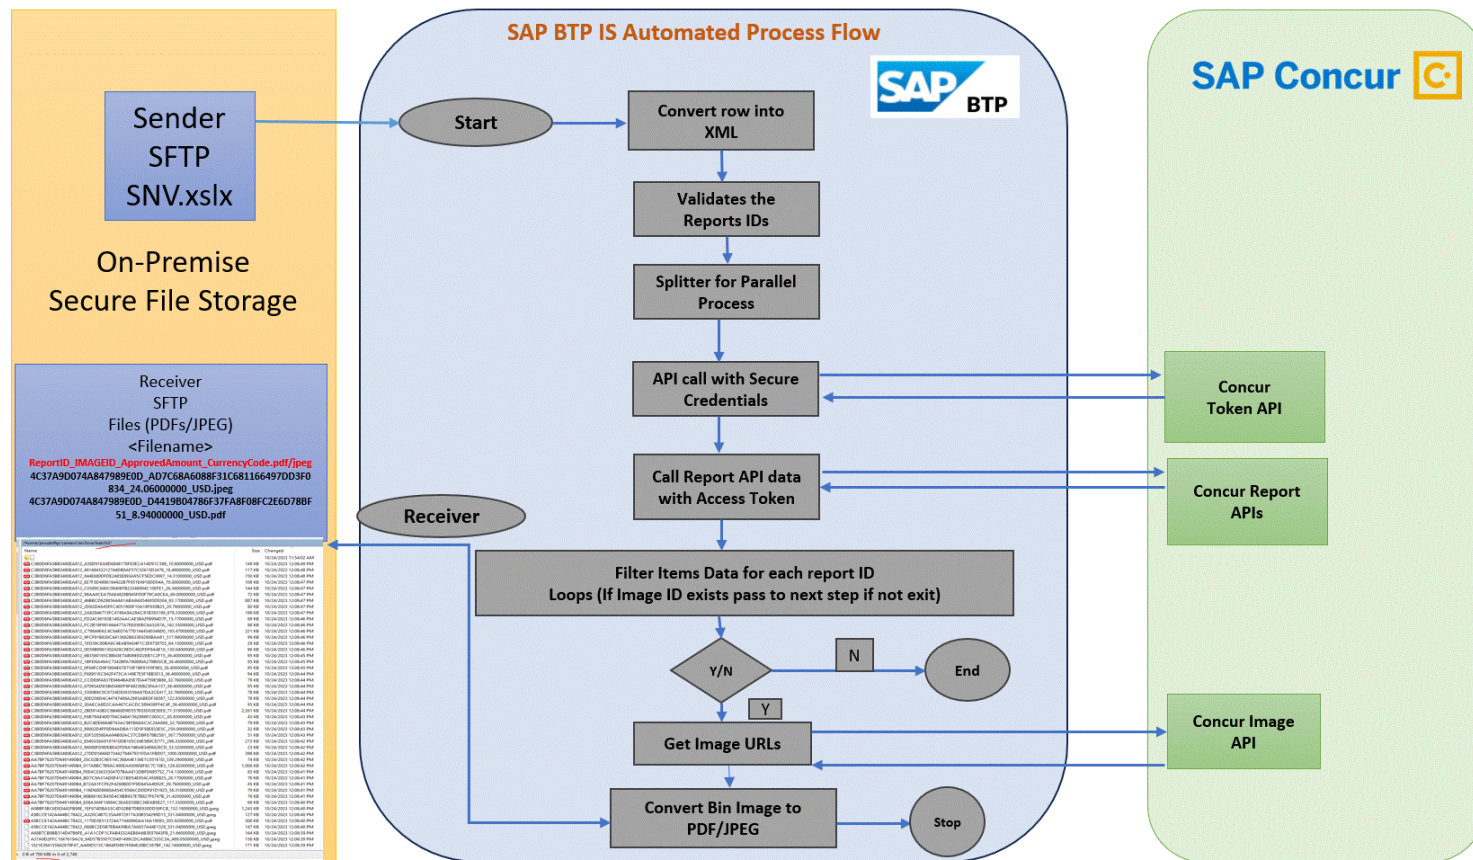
SAP BTP IS Automated Process Flow

SAP BTP

SAP Concur

Sender SFTP SNV.xslx

On-Premise Secure File Storage

Receiver SFTP Files (PDFs/JPEG) <Filename>

ReportID_IMAGEID_ApprovedAmount_CurrencyCode.pdf/jpeg

4C37A9D074A847989E0D_AD7C68A6088F31C681166497DD3F0834_24.06000000_USD.jpeg

4C37A9D074A847989E0D_D4419B04786F37FA8F08FC2E6D78BF51_8.94000000_USD.pdf

Start

Convert row into XML

Validates the Reports IDs

Splitter for Parallel Process

API call with Secure Credentials

Concur Token API

Call Report API data with Access Token

Concur Report APIs

Receiver

Filter Items Data for each report ID Loops (If Image ID exists pass to next step if not exit)

Y/N

N

End

Y

Get Image URLs

Concur Image API

Convert Bin Image to PDF/JPEG

Stop

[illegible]